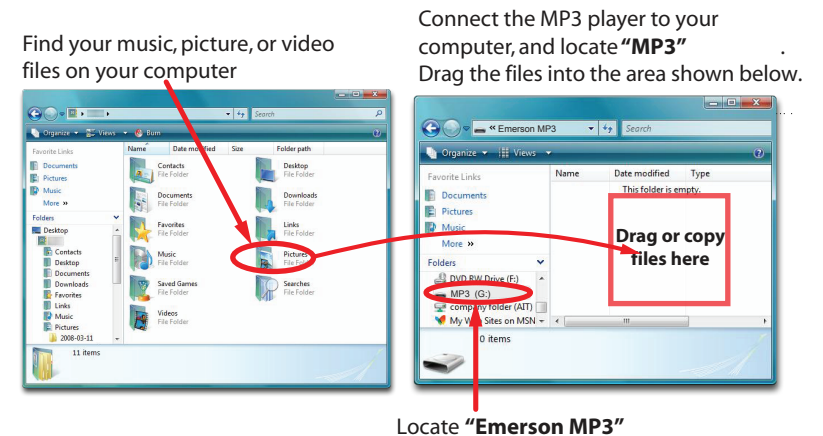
Find your music, picture, or video files on your computer

Connect the MP3 player to your computer, and locate **"MP3"** . Drag the files into the area shown below.

Search

Organize ▾ Views ▾ Burn

Favorite Links

Documents

Pictures

Music

More »

Folders

Desktop

Contacts

Desktop

Documents

Downloads

Favorites

Links

Music

Pictures

2008-03-11

Name Date modified Size Folder path

Contacts
File Folder

Documents
File Folder

Favorites
File Folder

Music
File Folder

Saved Games
File Folder

Videos
File Folder

Desktop
File Folder

Downloads
File Folder

Links
File Folder

Pictures
File Folder

Searches
File Folder

11 items

« Emerson MP3

Search

Organize ▾ Views ▾

Favorite Links

Documents

Pictures

Music

More »

Folders

DVD RW Drive (F:)

MP3 (G:)

company folder (AIT)

My Web Sites on MSN

Name Date modified Type

This folder is empty.

Drag or copy files here

0 items

Locate **"Emerson MP3"**